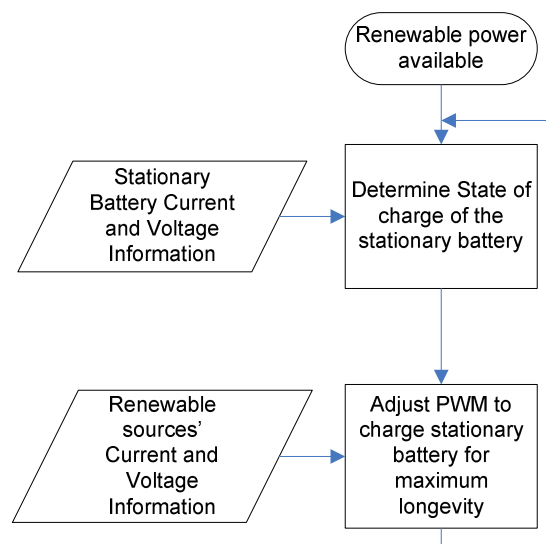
Renewable power available

Stationary Battery Current and Voltage Information

Determine State of charge of the stationary battery

Renewable sources' Current and Voltage Information

Adjust PWM to charge stationary battery for maximum longevity